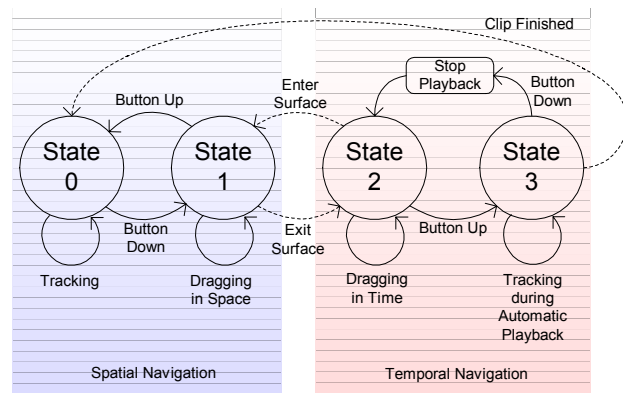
Clip Finished

Stop Playback

Button Up

Enter Surface

Button Down

State 0

State 1

State 2

State 3

Button Down

Exit Surface

Button Up

Tracking

Dragging in Space

Dragging in Time

Tracking during Automatic Playback

Spatial Navigation

Temporal Navigation